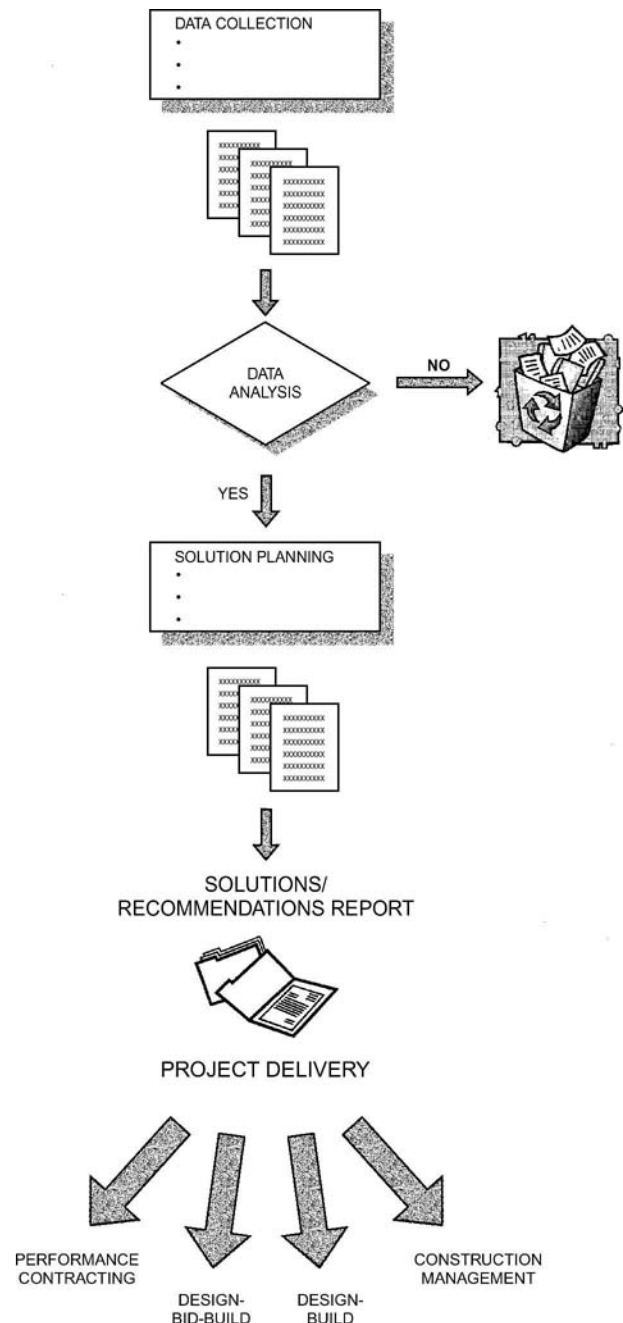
DATA COLLECTION
•
•
•

DATA ANALYSIS

NO

YES

SOLUTION PLANNING
•
•
•

SOLUTIONS/
RECOMMENDATIONS REPORT

PROJECT DELIVERY

PERFORMANCE CONTRACTING

DESIGN-BID-BUILD

DESIGN-BUILD

CONSTRUCTION MANAGEMENT